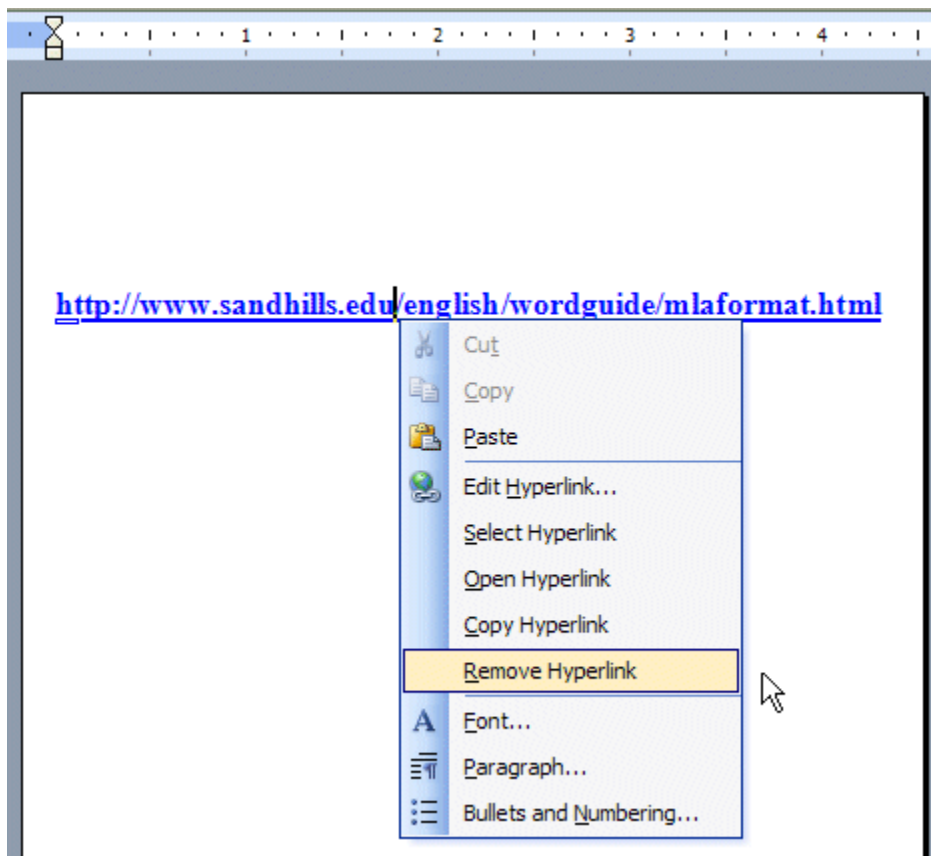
1 2 3 4

http://www.sandhills.edu/english/wordguide/mlaformat.html

Cut
Copy
Paste
Edit Hyperlink...
Select Hyperlink
Open Hyperlink
Copy Hyperlink
Remove Hyperlink
Font...
Paragraph...
Bullets and Numbering...